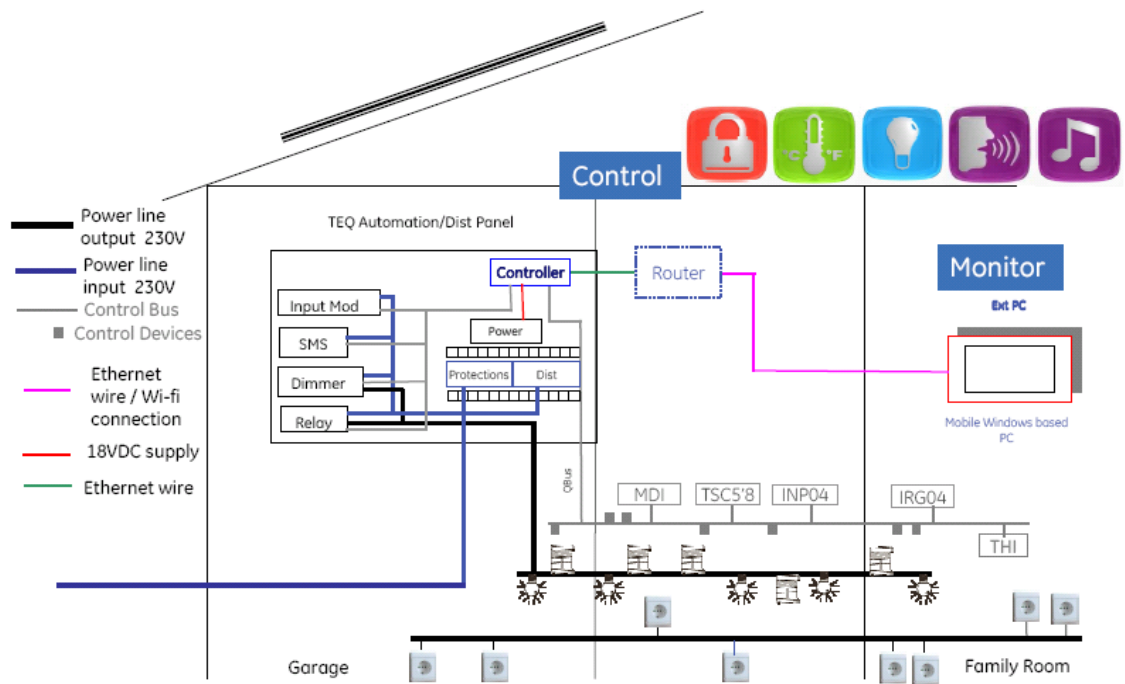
Power line output 230V

Power line input 230V

Control Bus

Control Devices

Ethernet wire / Wi-fi connection

18VDC supply

Ethernet wire

Control

TEQ Automation/Dist Panel

Controller

Router

Monitor

Ext PC

Input Mod

SMS

Dimmer

Relay

Power

Protections

Dist

Mobile Windows based PC

QBus

MDI

TSC5'8

INP04

IRG04

THI

Garage

Family Room